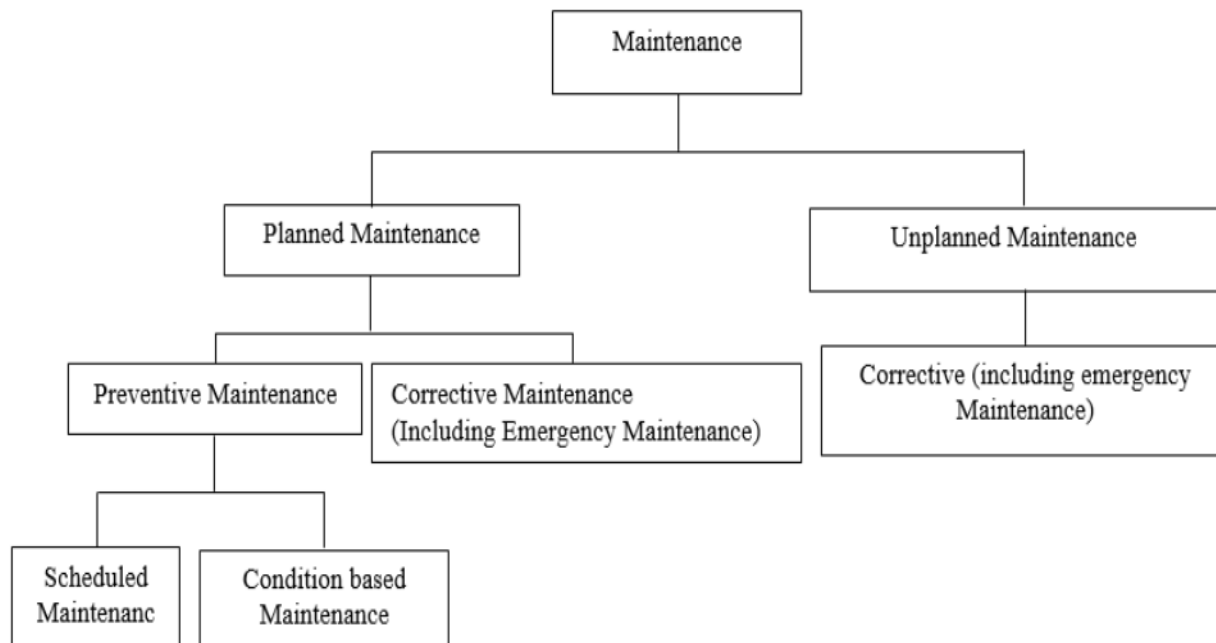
Maintenance

Planned Maintenance

Unplanned Maintenance

Preventive Maintenance

Corrective Maintenance (Including Emergency Maintenance)

Corrective (including emergency Maintenance)

Scheduled Maintenanc

Condition based Maintenance